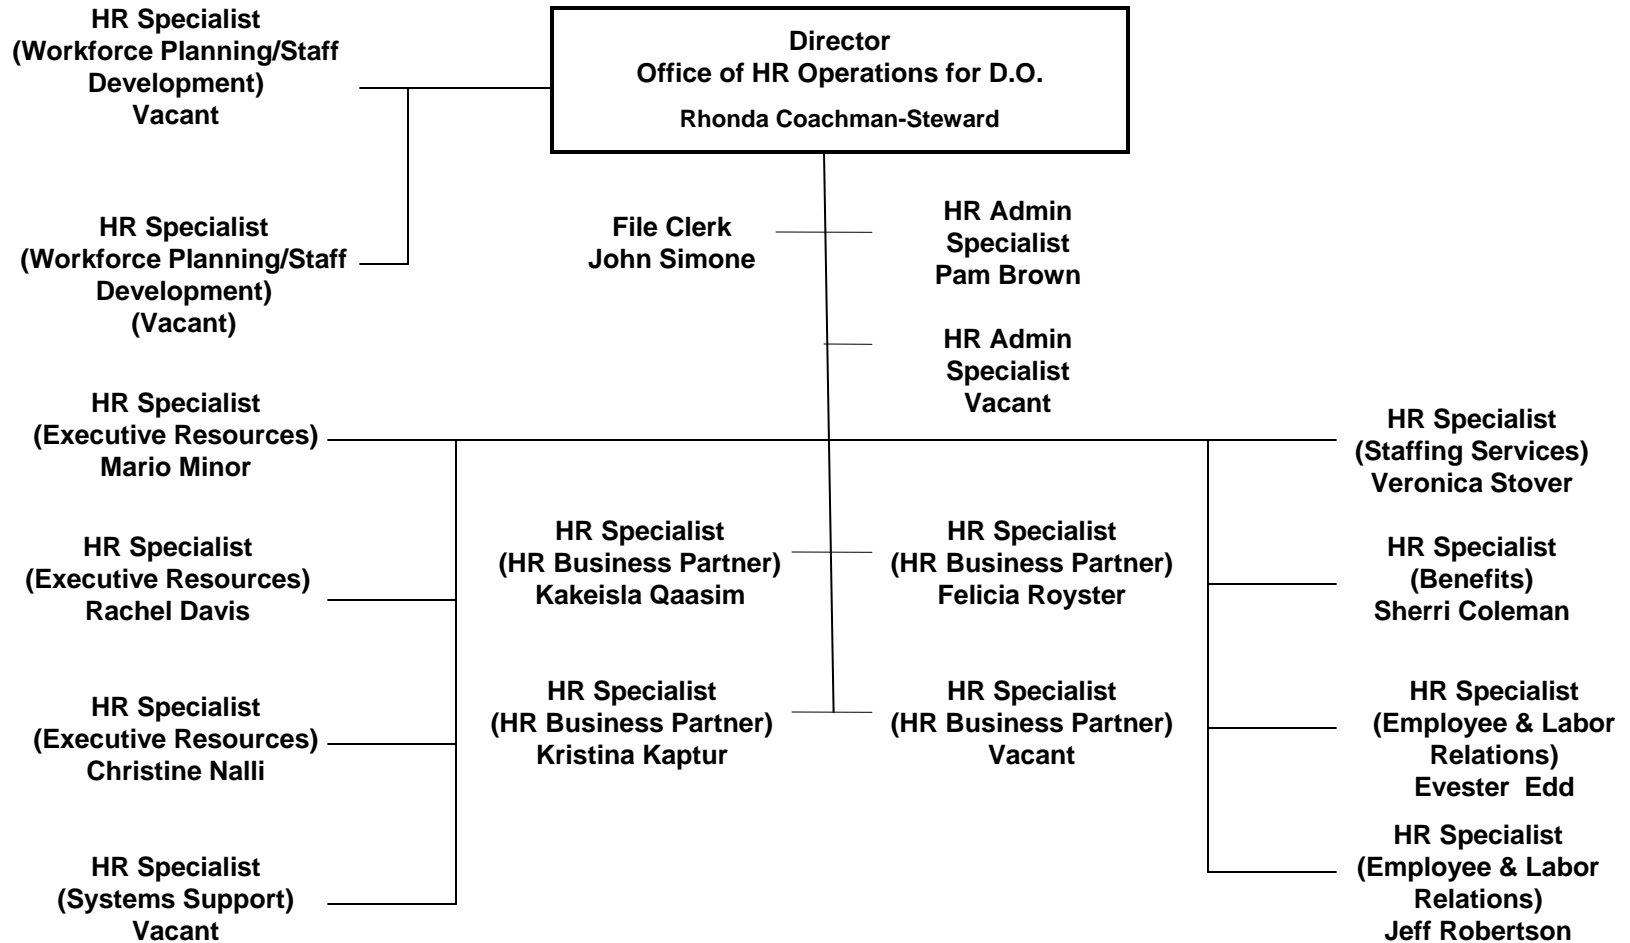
Director
Office of HR Operations for D.O.
Rhonda Coachman-Steward

HR Specialist
(Workforce Planning/Staff Development)
Vacant

HR Specialist
(Workforce Planning/Staff Development)
(Vacant)

File Clerk
John Simone

HR Admin Specialist
Pam Brown

HR Admin Specialist
Vacant

HR Specialist
(Executive Resources)
Mario Minor

HR Specialist
(Executive Resources)
Rachel Davis

HR Specialist
(Executive Resources)
Christine Nalli

HR Specialist
(Systems Support)
Vacant

HR Specialist
(HR Business Partner)
Kakeisla Qaasim

HR Specialist
(HR Business Partner)
Felicia Royster

HR Specialist
(HR Business Partner)
Kristina Kaptur

HR Specialist
(HR Business Partner)
Vacant

HR Specialist
(Staffing Services)
Veronica Stover

HR Specialist
(Benefits)
Sherri Coleman

HR Specialist
(Employee & Labor Relations)
Evester Edd

HR Specialist
(Employee & Labor Relations)
Jeff Robertson